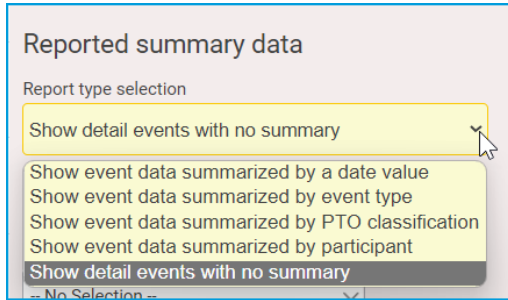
Reported summary data

Report type selection

Show detail events with no summary

Show event data summarized by a date value
Show event data summarized by event type
Show event data summarized by PTO classification
Show event data summarized by participant
Show detail events with no summary

-- No Selection --